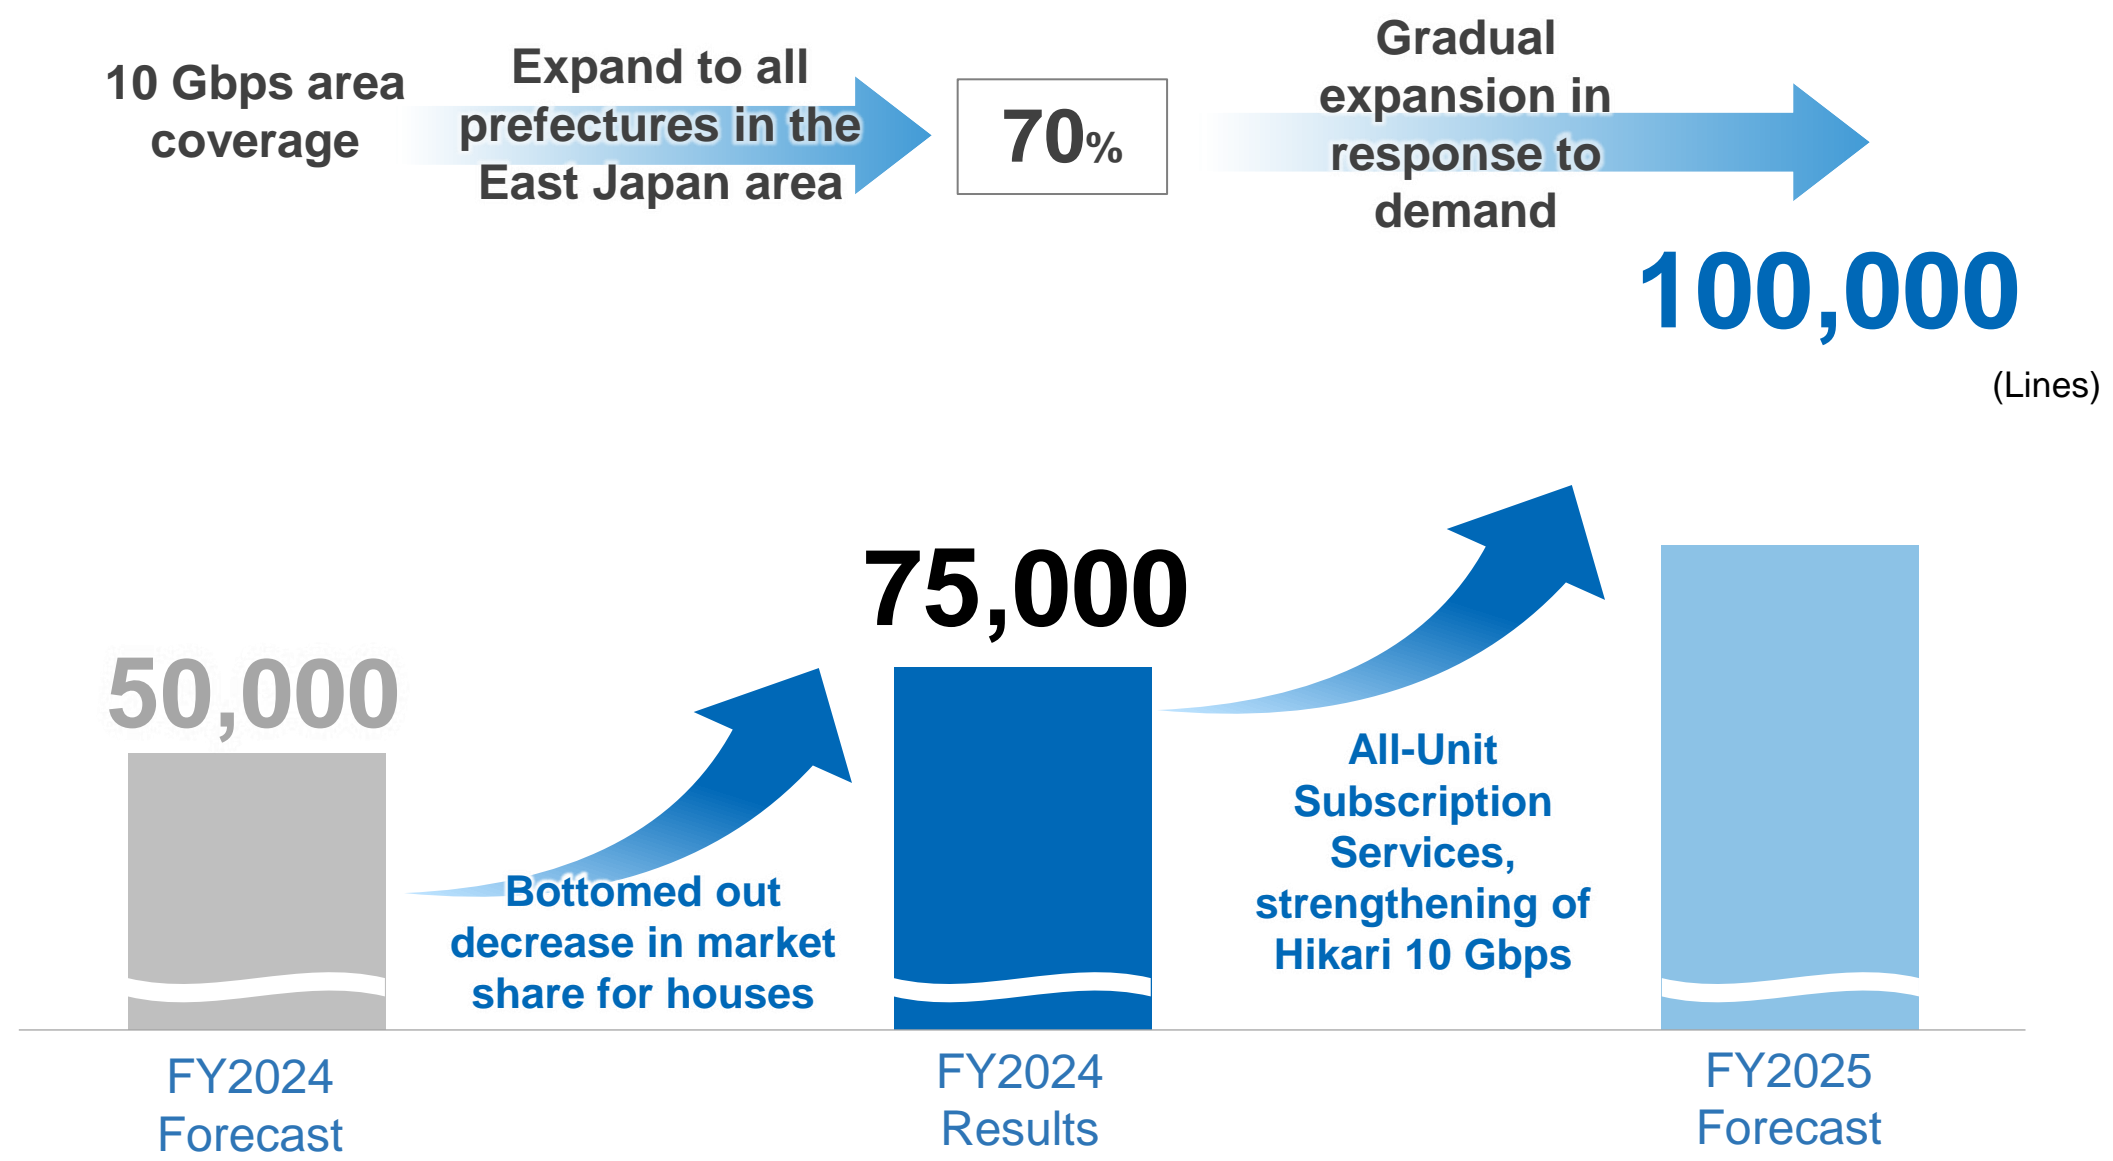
10 Gbps area coverage

Expand to all prefectures in the East Japan area

70%

Gradual expansion in response to demand

100,000

(Lines)

50,000

75,000

Bottomed out decrease in market share for houses

All-Unit Subscription Services, strengthening of Hikari 10 Gbps

FY2024 Forecast

FY2024 Results

FY2025 Forecast